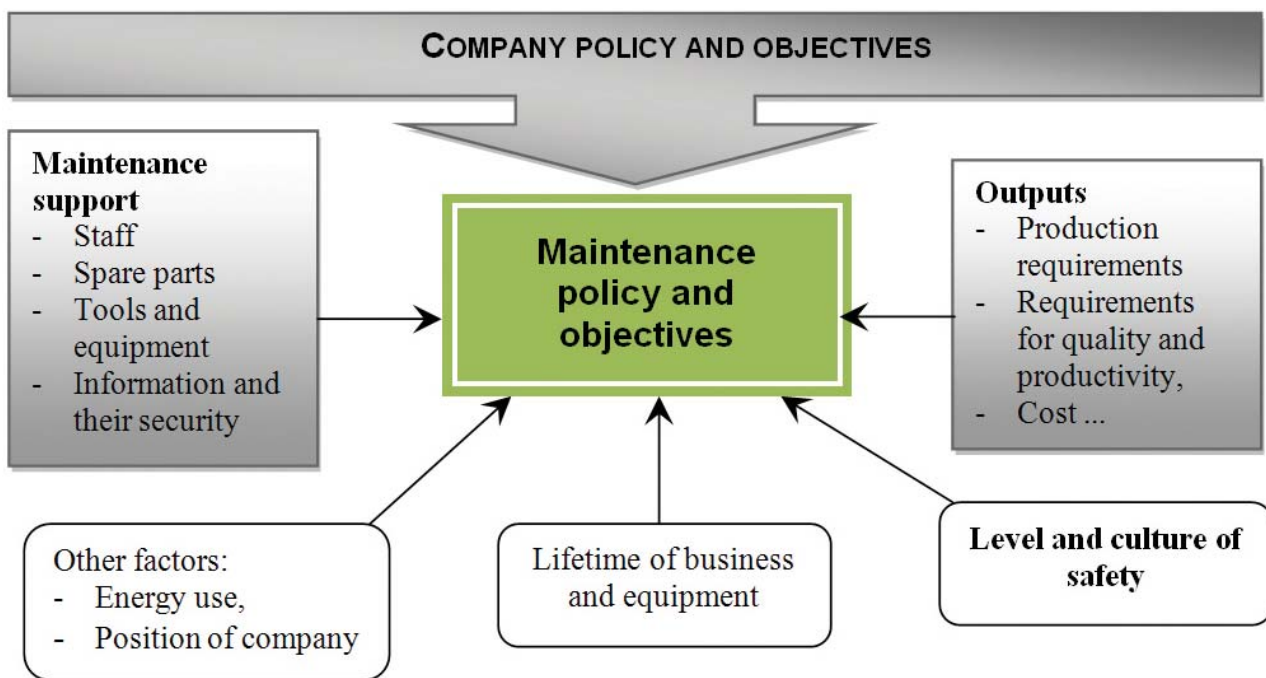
COMPANY POLICY AND OBJECTIVES

Maintenance support
- Staff
- Spare parts
- Tools and equipment
- Information and their security

Maintenance policy and objectives

Outputs
- Production requirements
- Requirements for quality and productivity,
- Cost ...

Other factors:
- Energy use,
- Position of company

Lifetime of business and equipment

Level and culture of safety